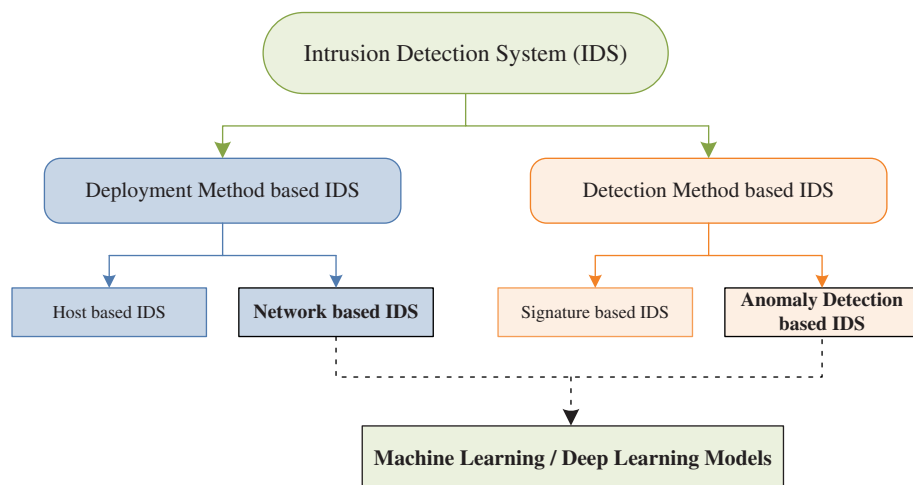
Intrusion Detection System (IDS)

Deployment Method based IDS

Detection Method based IDS

Host based IDS

Network based IDS

Signature based IDS

Anomaly Detection based IDS

Machine Learning / Deep Learning Models